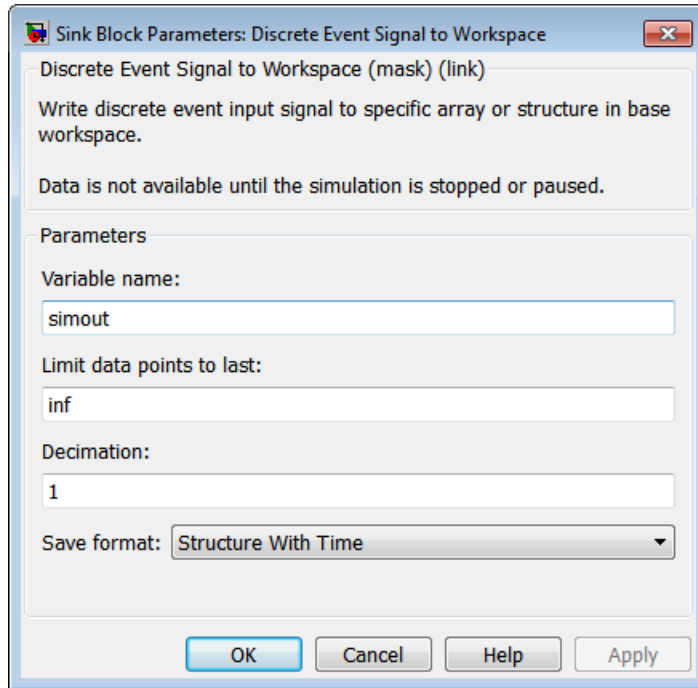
Sink Block Parameters: Discrete Event Signal to Workspace

Discrete Event Signal to Workspace (mask) (link)

Write discrete event input signal to specific array or structure in base workspace.

Data is not available until the simulation is stopped or paused.

Parameters

Variable name:

simout

Limit data points to last:

inf

Decimation:

1

Save format: Structure With Time

OK Cancel Help Apply